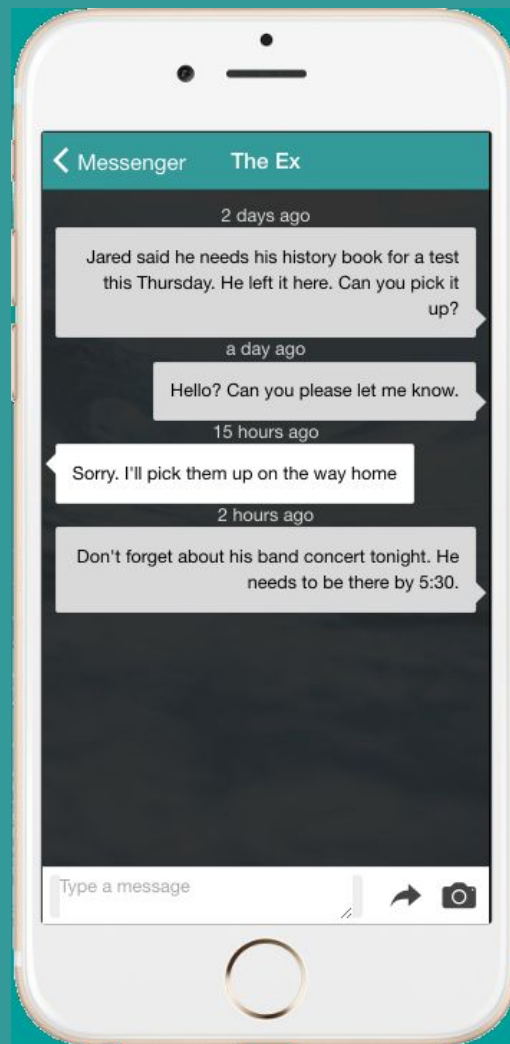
Messenger The Ex

2 days ago

Jared said he needs his history book for a test this Thursday. He left it here. Can you pick it up?

a day ago

Hello? Can you please let me know.

15 hours ago

Sorry. I'll pick them up on the way home

2 hours ago

Don't forget about his band concert tonight. He needs to be there by 5:30.

Type a message